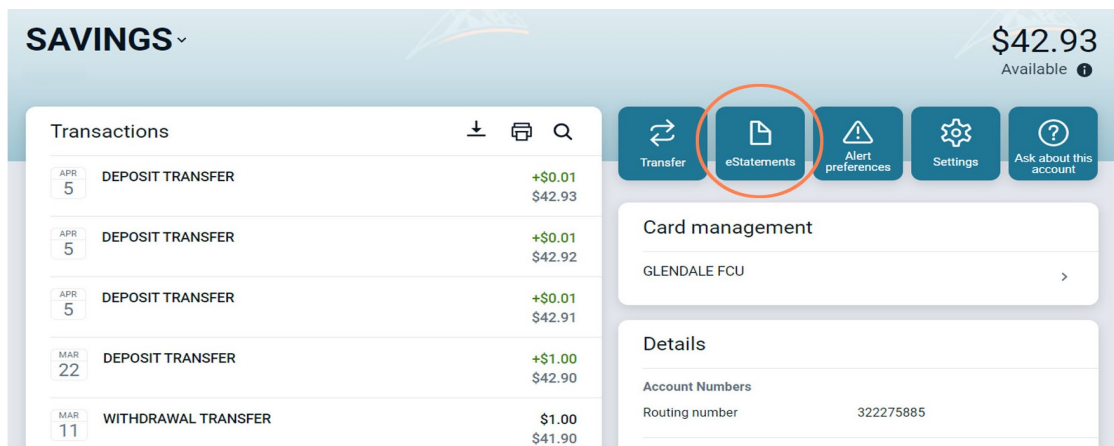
SAVINGS

$42.93
Available

Transactions

APR 5 DEPOSIT TRANSFER +$0.01 $42.93

APR 5 DEPOSIT TRANSFER +$0.01 $42.92

APR 5 DEPOSIT TRANSFER +$0.01 $42.91

MAR 22 DEPOSIT TRANSFER +$1.00 $42.90

MAR 11 WITHDRAWAL TRANSFER $1.00 $41.90

Transfer
eStatements
Alert preferences
Settings
Ask about this account

Card management

GLENDALE FCU

Details

Account Numbers

Routing number 322275885